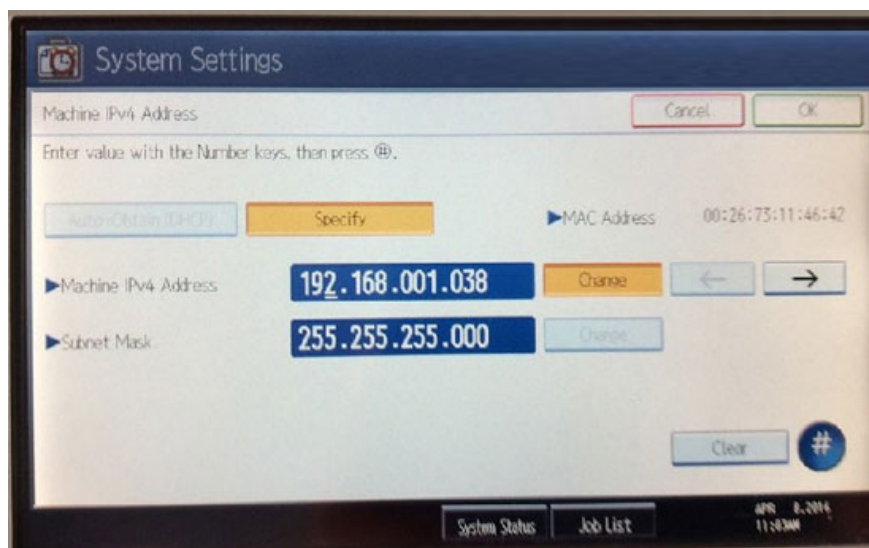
System Settings

Machine IPv4 Address

Cancel

OK

Enter value with the Number keys, then press ⊕.

Auto-Obtain (DHCP)

Specify

▶MAC Address

00:26:73:11:46:42

▶Machine IPv4 Address

192.168.001.038

Change

←

→

▶Subnet Mask

255.255.255.000

Change

Clear

#

System Status

Job List

APR 8,2014
11:03AM